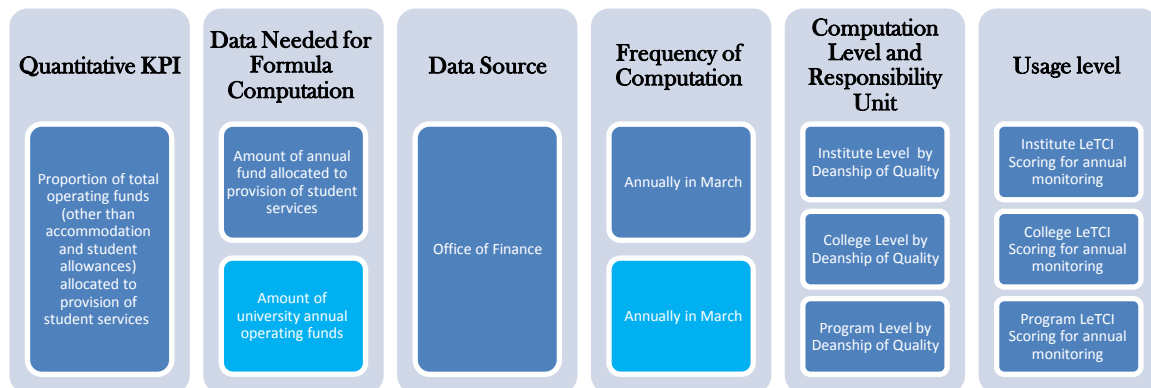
Quantitative KPI

Proportion of total operating funds (other than accommodation and student allowances) allocated to provision of student services

Data Needed for Formula Computation

Amount of annual fund allocated to provision of student services

Amount of university annual operating funds

Data Source

Office of Finance

Frequency of Computation

Annually in March

Annually in March

Computation Level and Responsibility Unit

Institute Level by Deanship of Quality

College Level by Deanship of Quality

Program Level by Deanship of Quality

Usage level

Institute LeTCI Scoring for annual monitoring

College LeTCI Scoring for annual monitoring

Program LeTCI Scoring for annual monitoring